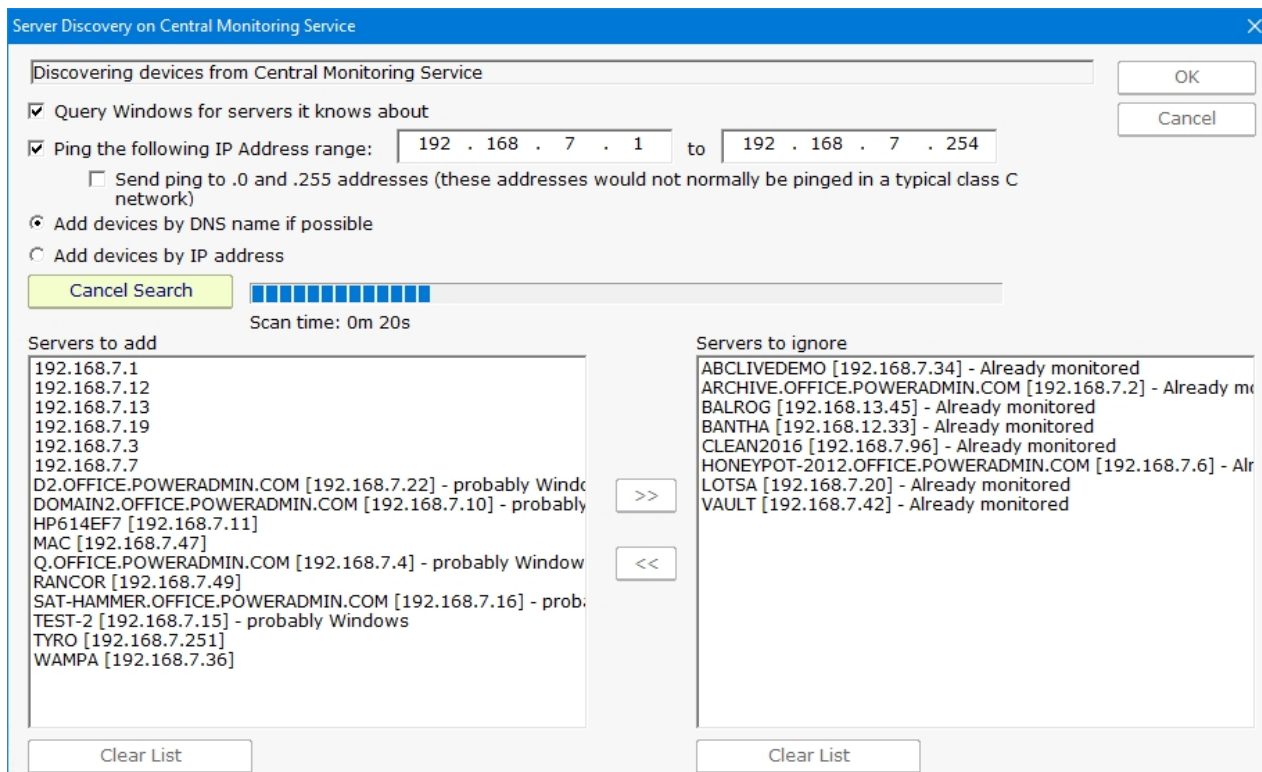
Server Discovery on Central Monitoring Service

Discovering devices from Central Monitoring Service

OK

Cancel

☑ Query Windows for servers it knows about

☑ Ping the following IP Address range: 192 . 168 . 7 . 1 to 192 . 168 . 7 . 254

☐ Send ping to .0 and .255 addresses (these addresses would not normally be pinged in a typical class C network)

◉ Add devices by DNS name if possible

○ Add devices by IP address

Cancel Search

Scan time: 0m 20s

Servers to add

192.168.7.1
192.168.7.12
192.168.7.13
192.168.7.19
192.168.7.3
192.168.7.7
D2.OFFICE.POWERADMIN.COM [192.168.7.22] - probably Windo
DOMAIN2.OFFICE.POWERADMIN.COM [192.168.7.10] - probably
HP614EF7 [192.168.7.11]
MAC [192.168.7.47]
Q.OFFICE.POWERADMIN.COM [192.168.7.4] - probably Window
RANCOR [192.168.7.49]
SAT-HAMMER.OFFICE.POWERADMIN.COM [192.168.7.16] - prob
TEST-2 [192.168.7.15] - probably Windows
TYRO [192.168.7.251]
WAMPA [192.168.7.36]

>>

<<

Servers to ignore

ABCLIVEDEMO [192.168.7.34] - Already monitored
ARCHIVE.OFFICE.POWERADMIN.COM [192.168.7.2] - Already mo
BALROG [192.168.13.45] - Already monitored
BANTHA [192.168.12.33] - Already monitored
CLEAN2016 [192.168.7.96] - Already monitored
HONEYPOT-2012.OFFICE.POWERADMIN.COM [192.168.7.6] - Alr
LOTSA [192.168.7.20] - Already monitored
VAULT [192.168.7.42] - Already monitored

Clear List

Clear List